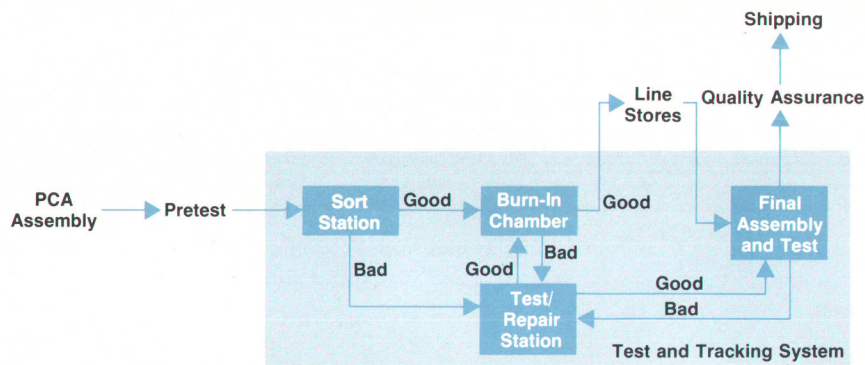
Shipping

Line Stores

Quality Assurance

PCA Assembly

Pretest

Sort Station

Good

Burn-In Chamber

Good

Final Assembly and Test

Bad

Good

Bad

Good

Bad

Test/ Repair Station

Test and Tracking System